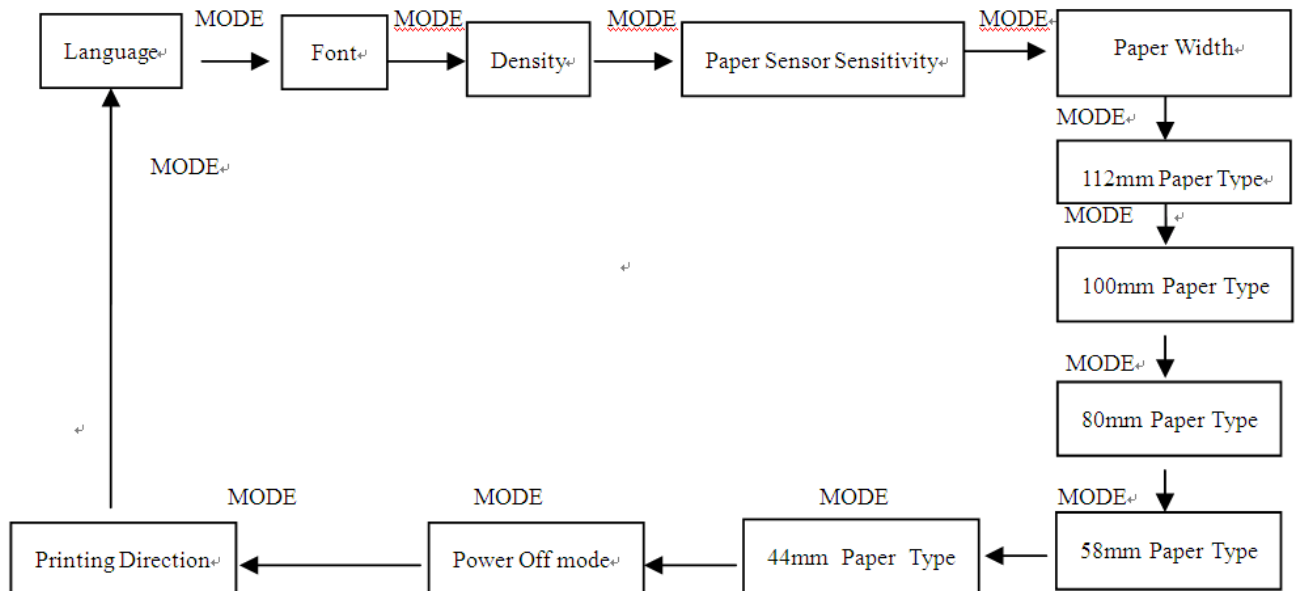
Language
MODE
Font
MODE
Density
MODE
Paper Sensor Sensitivity
MODE
Paper Width
MODE
112mm Paper Type
MODE
100mm Paper Type
MODE
80mm Paper Type
MODE
58mm Paper Type
MODE
44mm Paper Type
MODE
Power Off mode
MODE
Printing Direction
MODE